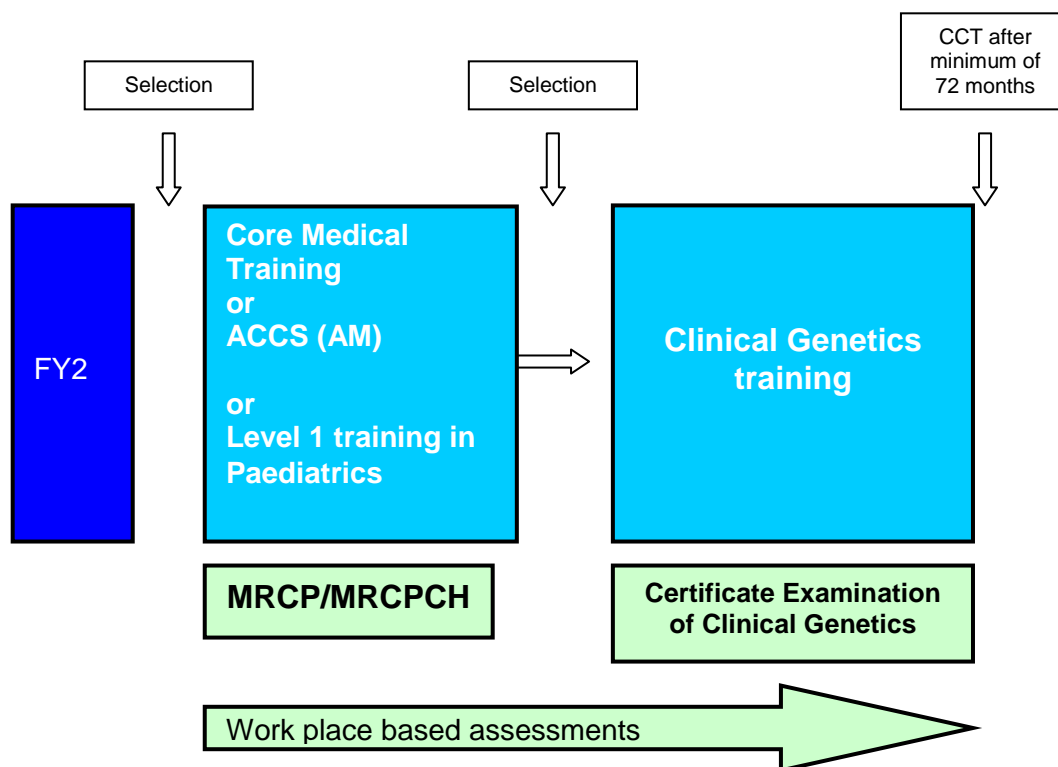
Selection

Selection

CCT after minimum of 72 months

FY2

Core Medical Training
or
ACCS (AM)

or
Level 1 training in Paediatrics

Clinical Genetics training

MRCP/MRCPCH

Certificate Examination of Clinical Genetics

Work place based assessments